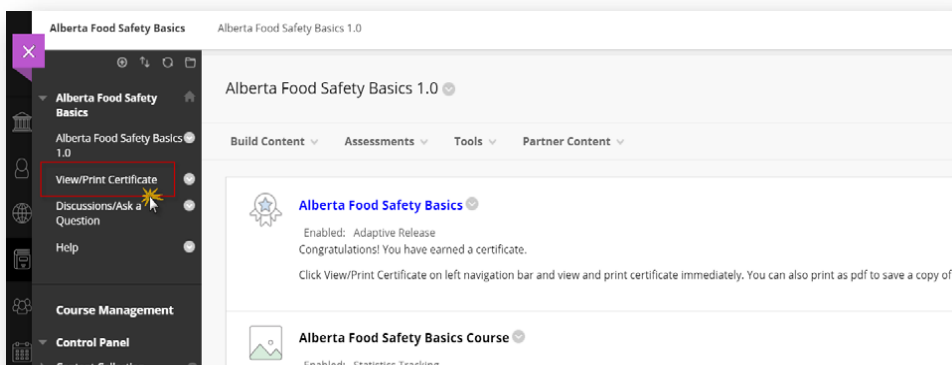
Alberta Food Safety Basics    Alberta Food Safety Basics 1.0

Alberta Food Safety Basics

Alberta Food Safety Basics 1.0

View/Print Certificate

Discussions/Ask a Question

Help

Course Management

Control Panel

Alberta Food Safety Basics 1.0

Build Content    Assessments    Tools    Partner Content

Alberta Food Safety Basics

Enabled: Adaptive Release

Congratulations! You have earned a certificate.

Click View/Print Certificate on left navigation bar and view and print certificate immediately. You can also print as pdf to save a copy of

Alberta Food Safety Basics Course

Enabled: Statistics Tracking